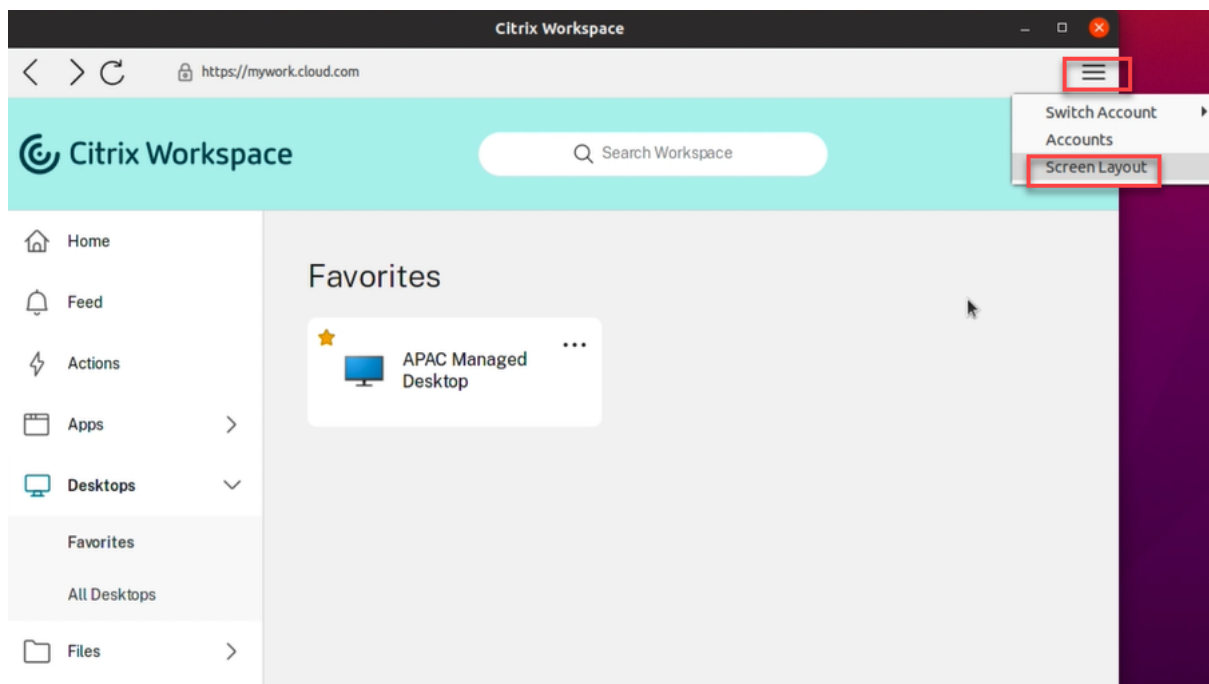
Citrix Workspace

https://mywork.cloud.com

Switch Account
Accounts
Screen Layout

Citrix Workspace

Search Workspace

Home

Feed

Actions

Apps

Desktops

Favorites

All Desktops

Files

Favorites

APAC Managed Desktop

...